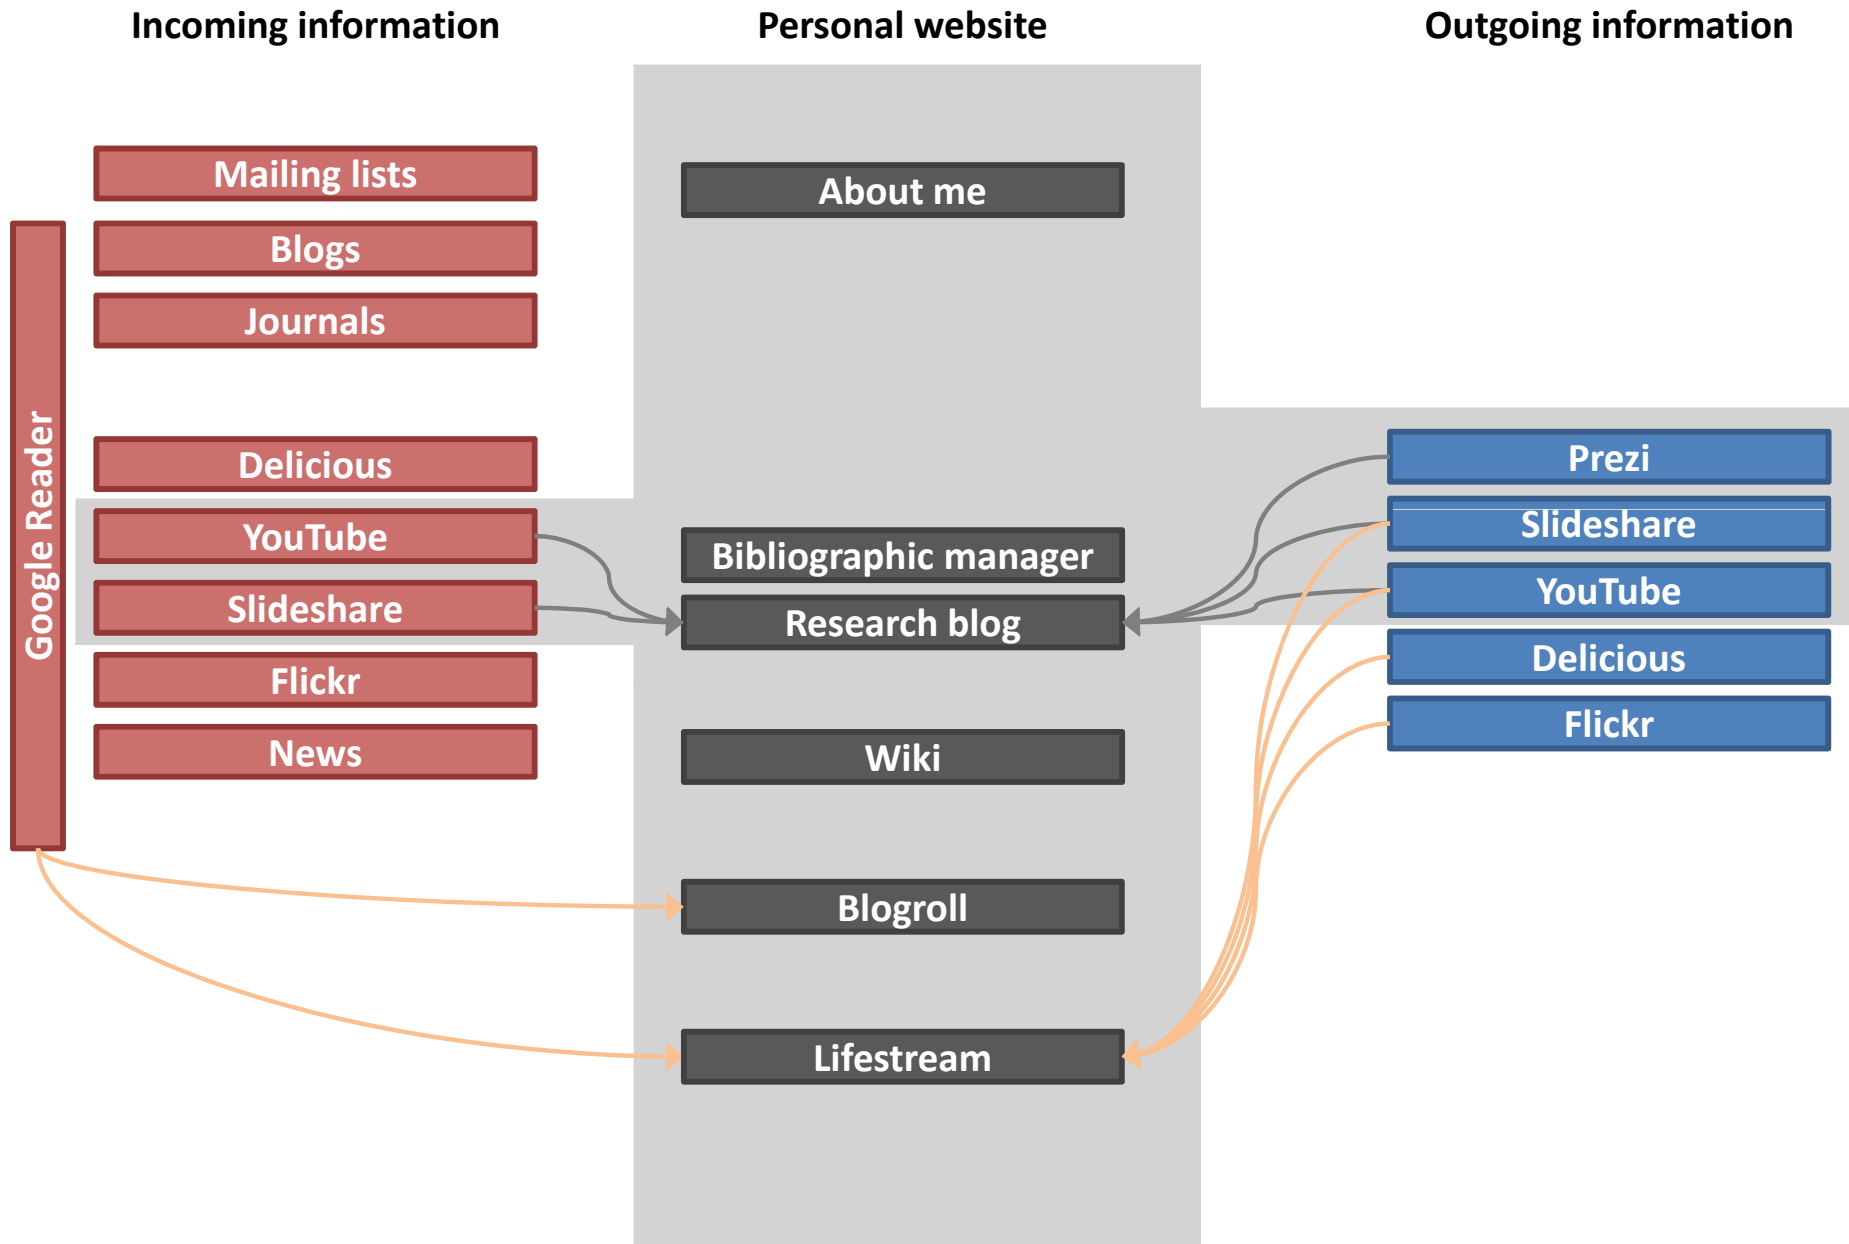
Incoming information

Personal website

Outgoing information

Google Reader

Mailing lists

Blogs

Journals

Delicious

YouTube

Slideshare

Flickr

News

About me

Bibliographic manager

Research blog

Wiki

Blogroll

Lifestream

Prezi

Slideshare

YouTube

Delicious

Flickr